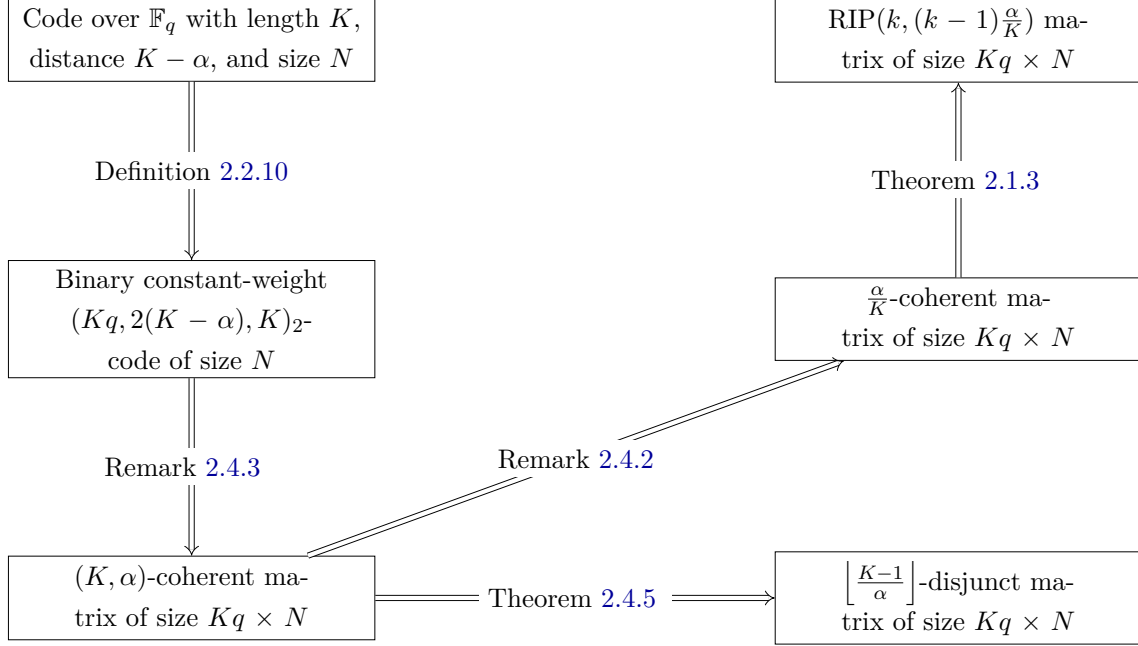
Code over $\mathbb{F}_q$ with length $K$, distance $K-\alpha$, and size $N$

Definition 2.2.10

Binary constant-weight $(Kq, 2(K-\alpha), K)_2$-code of size $N$

Remark 2.4.3

$(K,\alpha)$-coherent matrix of size $Kq \times N$

Theorem 2.4.5

$\left\lfloor \frac{K-1}{\alpha} \right\rfloor$-disjunct matrix of size $Kq \times N$

Remark 2.4.2

$\frac{\alpha}{K}$-coherent matrix of size $Kq \times N$

Theorem 2.1.3

RIP$(k, (k-1)\frac{\alpha}{K})$ matrix of size $Kq \times N$